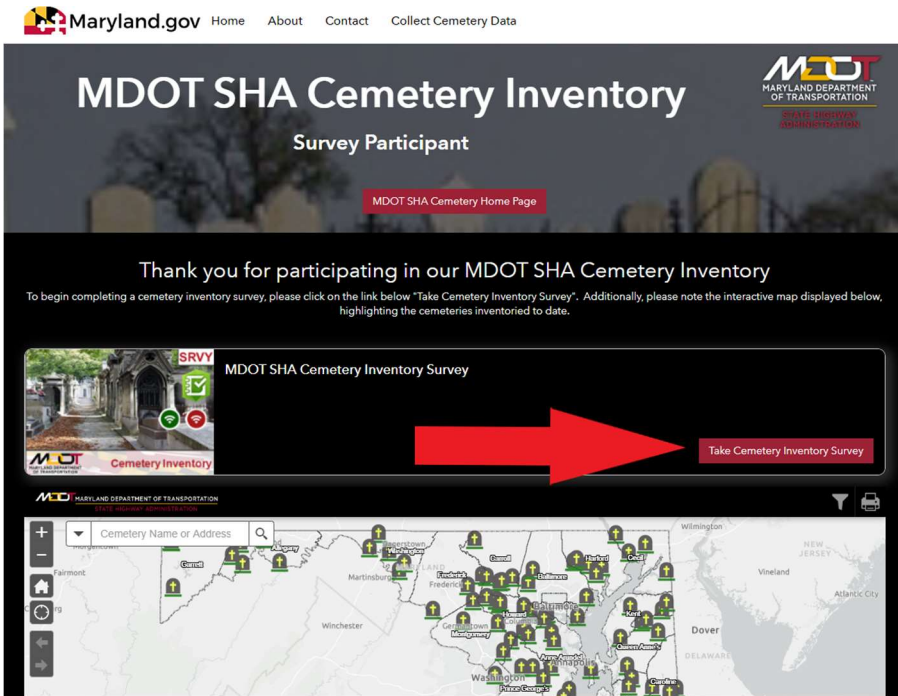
Maryland.gov Home About Contact Collect Cemetery Data

MDOT SHA Cemetery Inventory

Survey Participant

MDOT SHA Cemetery Home Page

MDOT
MARYLAND DEPARTMENT OF TRANSPORTATION
STATE HIGHWAY ADMINISTRATION

Thank you for participating in our MDOT SHA Cemetery Inventory

To begin completing a cemetery inventory survey, please click on the link below "Take Cemetery Inventory Survey". Additionally, please note the interactive map displayed below, highlighting the cemeteries inventoried to date.

SRVY

MDOT MARYLAND DEPARTMENT OF TRANSPORTATION

Cemetery Inventory

MDOT SHA Cemetery Inventory Survey

Take Cemetery Inventory Survey

MDOT MARYLAND DEPARTMENT OF TRANSPORTATION STATE HIGHWAY ADMINISTRATION

Cemetery Name or Address

Wilmington
Hagerstown
Washington
Allegany
Garrett
Carroll
Harford
Cecil
NEW JERSEY
Vineland
Fairmont
Martinsburg
Frederick
Baltimore
Howard
Baltimore
Atlantic City
Winchester
Germantown
Montgomery
Columbia
Kent
Queen Anne's
Dover
Anne Arundel
Annapolis
DELAWARE
Washington
Prince George's
Caroline